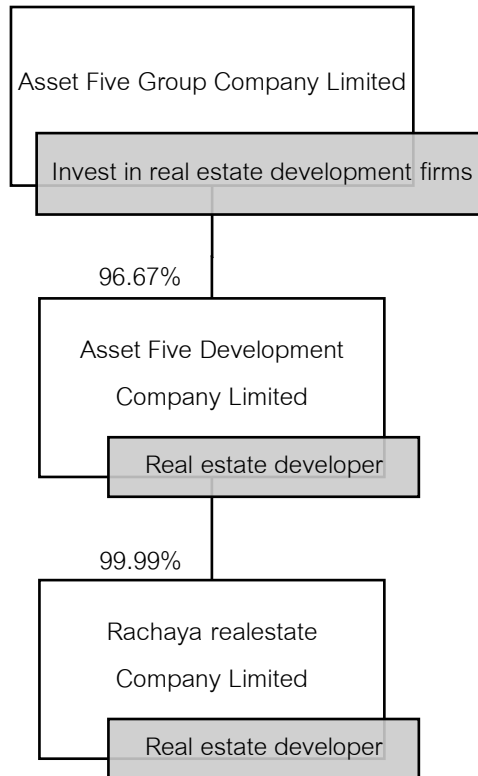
Asset Five Group Company Limited

Invest in real estate development firms

96.67%

Asset Five Development Company Limited

Real estate developer

99.99%

Rachaya realestate Company Limited

Real estate developer